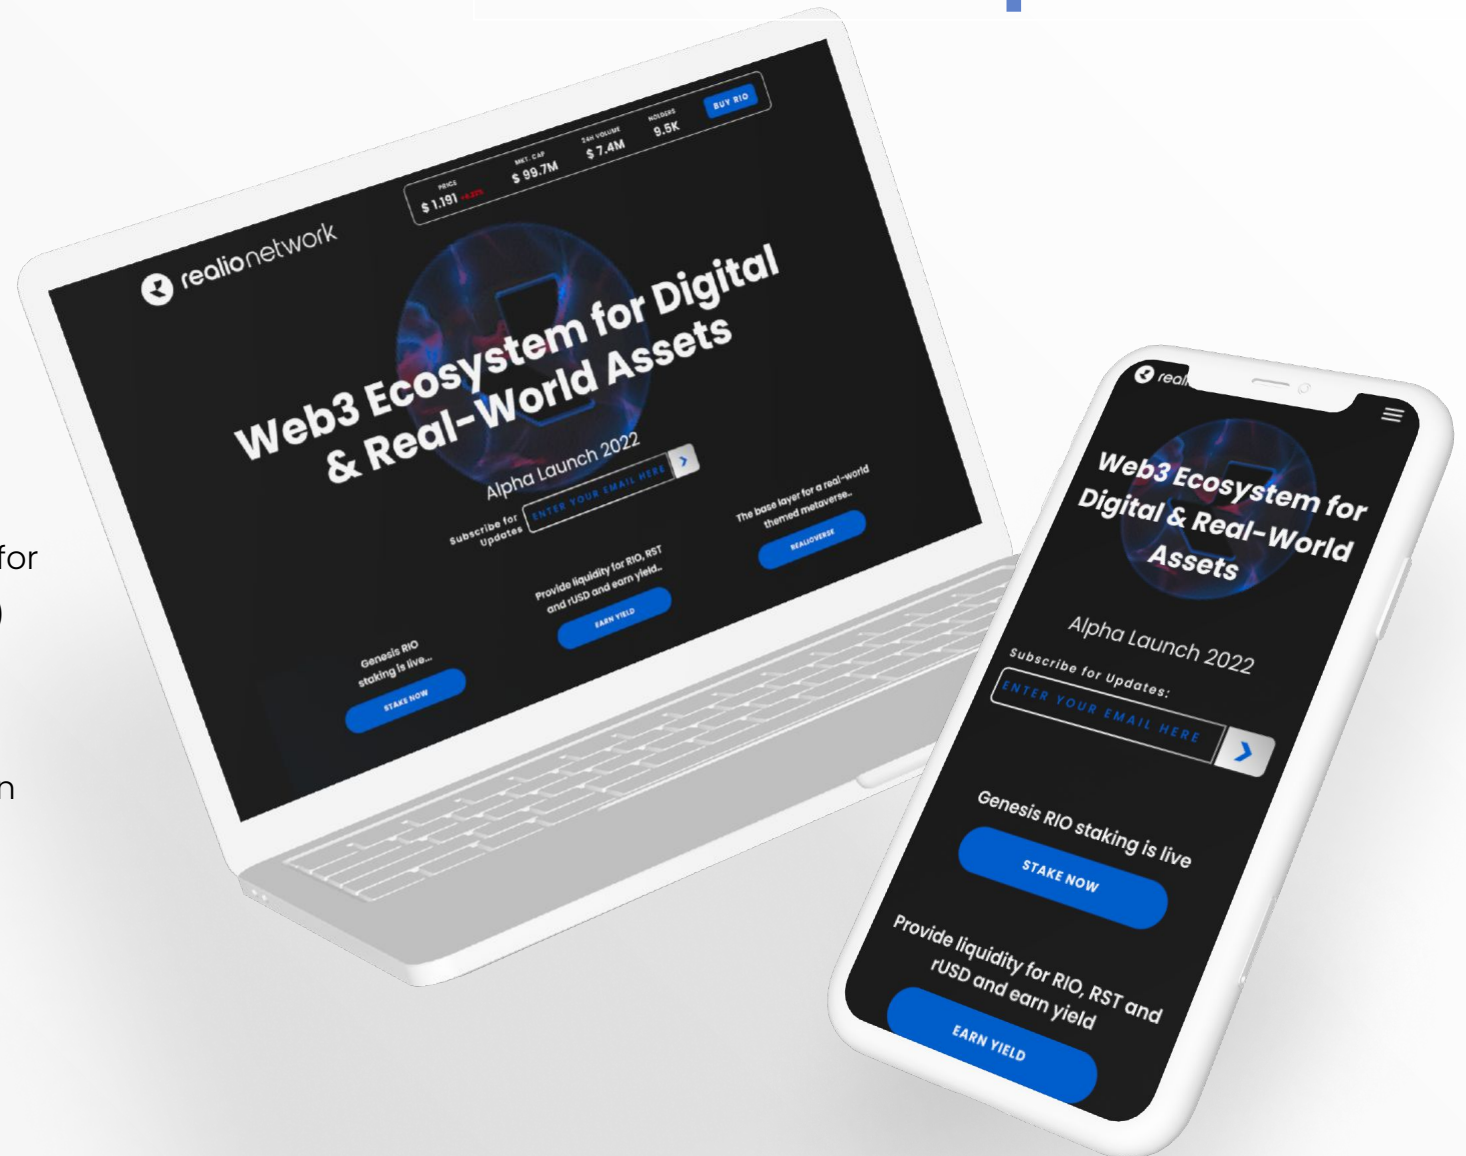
for

n

realionetwork

PRICE
$ 1.191 +4.22%

MKT. CAP
$ 99.7M

24H VOLUME
$ 7.4M

HOLDERS
9.5K

BUY RIO

Web3 Ecosystem for Digital & Real-World Assets

Alpha Launch 2022

Subscribe for Updates

ENTER YOUR EMAIL HERE

Genesis RIO staking is live...

STAKE NOW

Provide liquidity for RIO, RST and rUSD and earn yield...

EARN YIELD

The base layer for a real-world themed metaverse...

REALIOVERSE

reali

Web3 Ecosystem for Digital & Real-World Assets

Alpha Launch 2022

Subscribe for Updates:

ENTER YOUR EMAIL HERE

Genesis RIO staking is live

STAKE NOW

Provide liquidity for RIO, RST and rUSD and earn yield

EARN YIELD